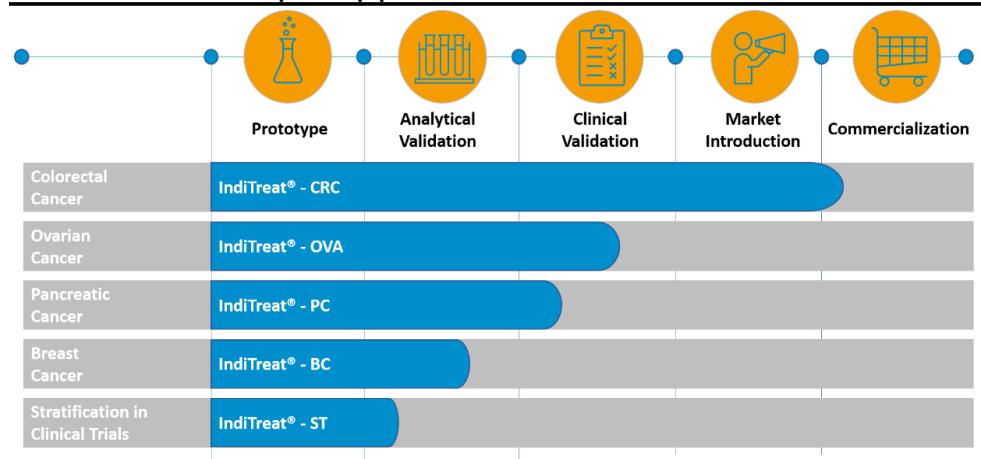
Prototype

Analytical Validation

Clinical Validation

Market Introduction

Commercialization

Colorectal Cancer

IndiTreat® - CRC

Ovarian Cancer

IndiTreat® - OVA

Pancreatic Cancer

IndiTreat® - PC

Breast Cancer

IndiTreat® - BC

Stratification in Clinical Trials

IndiTreat® - ST